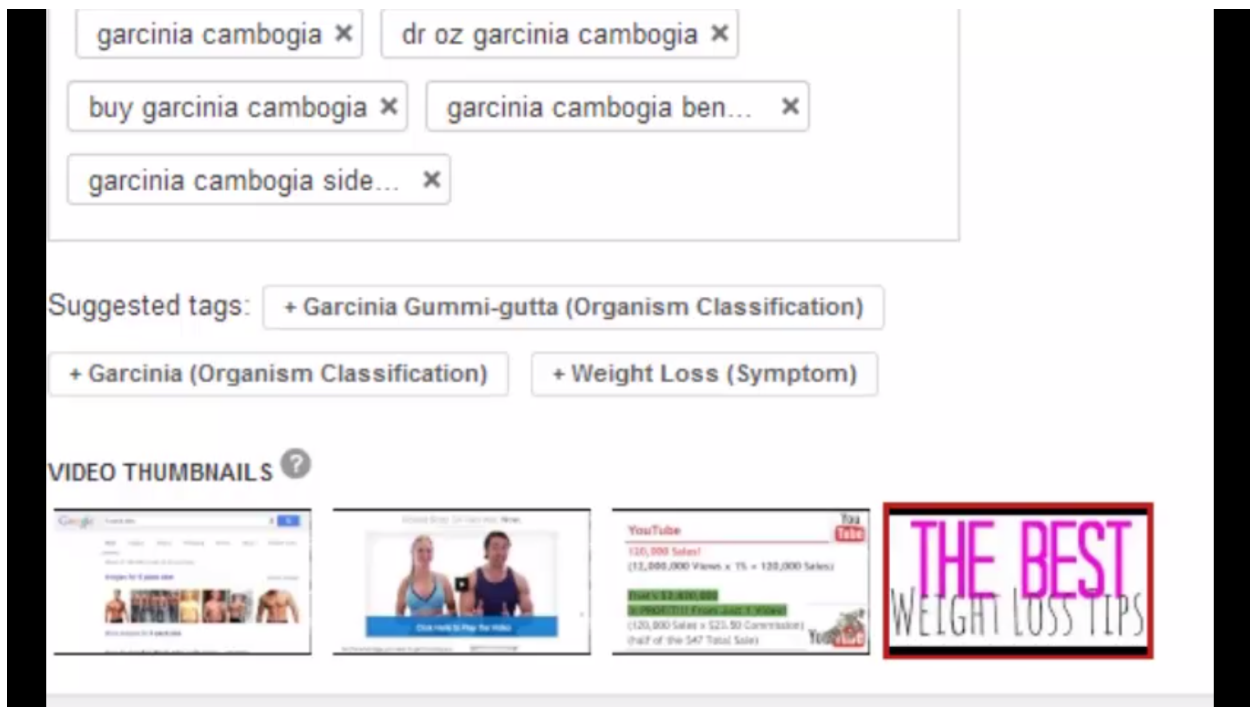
garcinia cambogia ✕ dr oz garcinia cambogia ✕

buy garcinia cambogia ✕ garcinia cambogia ben... ✕

garcinia cambogia side... ✕

Suggested tags: + Garcinia Gummi-gutta (Organism Classification)

+ Garcinia (Organism Classification) + Weight Loss (Symptom)

VIDEO THUMBNAILS

Google

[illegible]

Click Here To Play The Video

YouTube

120,000 Sales!

(12,000,000 Views x 1% = 120,000 Sales)

That's $2,820,000

In PROFIT!!! From Just 1 Video!

(120,000 Sales x $23.50 Commission)

(half of the $47 Total Sale)

You Tube

THE BEST

WEIGHT LOSS TIPS